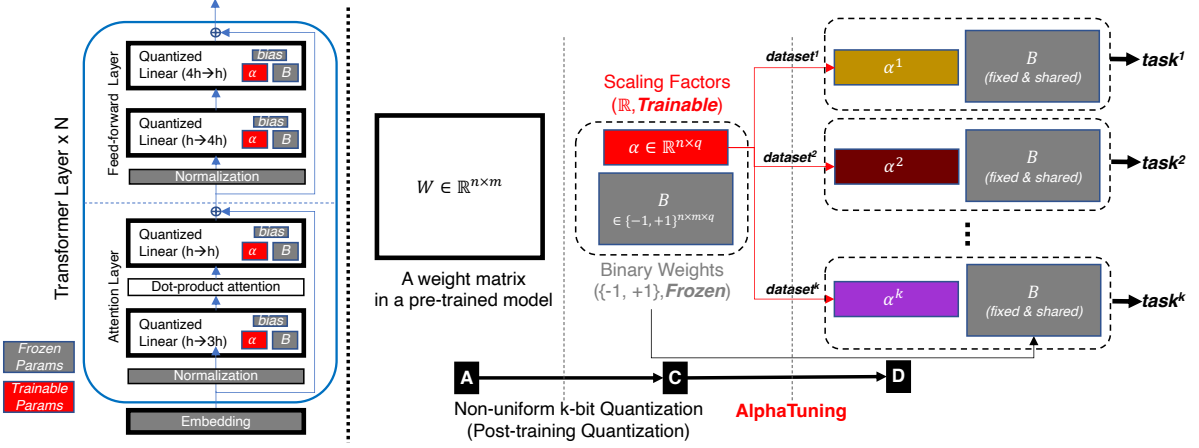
Transformer Layer x N

Feed-forward Layer

Quantized Linear (4h→h) bias $\alpha$ $B$

Quantized Linear (h→4h) bias $\alpha$ $B$

Normalization

Attention Layer

Quantized Linear (h→h) bias $\alpha$ $B$

Dot-product attention

Quantized Linear (h→3h) bias $\alpha$ $B$

Normalization

Embedding

Frozen Params

Trainable Params

$W \in \mathbb{R}^{n\times m}$

A weight matrix in a pre-trained model

Scaling Factors ($\mathbb{R}$, Trainable)

$\alpha \in \mathbb{R}^{n\times q}$

$B$ $\in \{-1,+1\}^{n\times m\times q}$

Binary Weights ({-1, +1}, Frozen)

dataset$^1$

$\alpha^1$

$B$ (fixed & shared)

task$^1$

dataset$^2$

$\alpha^2$

$B$ (fixed & shared)

task$^2$

dataset$^k$

$\alpha^k$

$B$ (fixed & shared)

task$^k$

A

C

D

Non-uniform k-bit Quantization (Post-training Quantization)

AlphaTuning